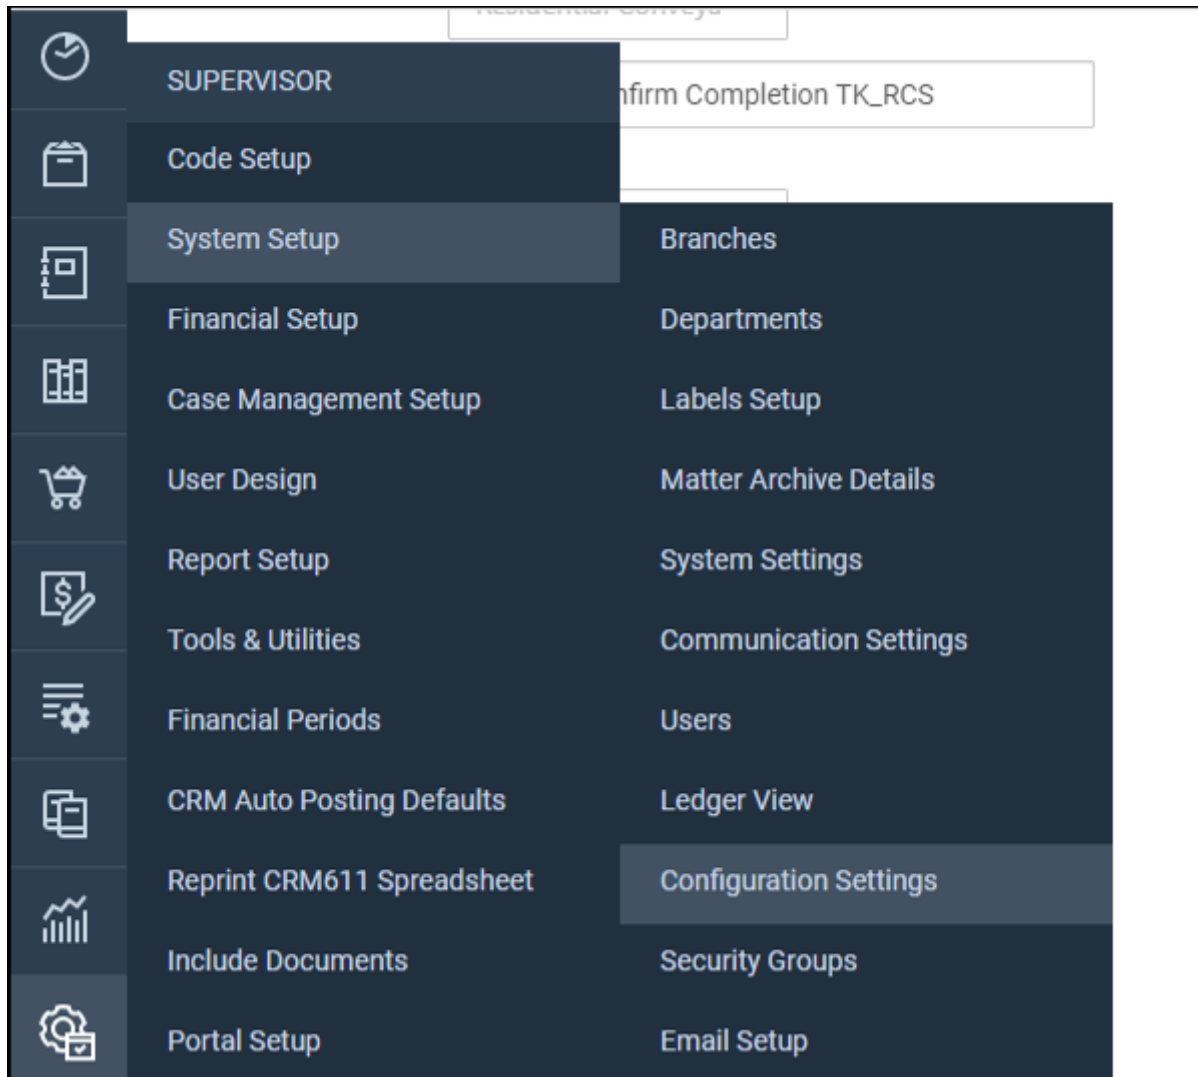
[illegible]

nfirm Completion TK_RCS

SUPERVISOR
Code Setup
System Setup
Financial Setup
Case Management Setup
User Design
Report Setup
Tools & Utilities
Financial Periods
CRM Auto Posting Defaults
Reprint CRM611 Spreadsheet
Include Documents
Portal Setup

Branches
Departments
Labels Setup
Matter Archive Details
System Settings
Communication Settings
Users
Ledger View
Configuration Settings
Security Groups
Email Setup